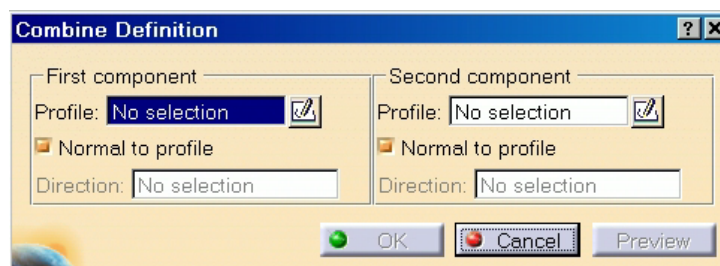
Combine Definition

?

First component

Profile: No selection

Normal to profile

Direction: No selection

Second component

Profile: No selection

Normal to profile

Direction: No selection

OK

Cancel

Preview